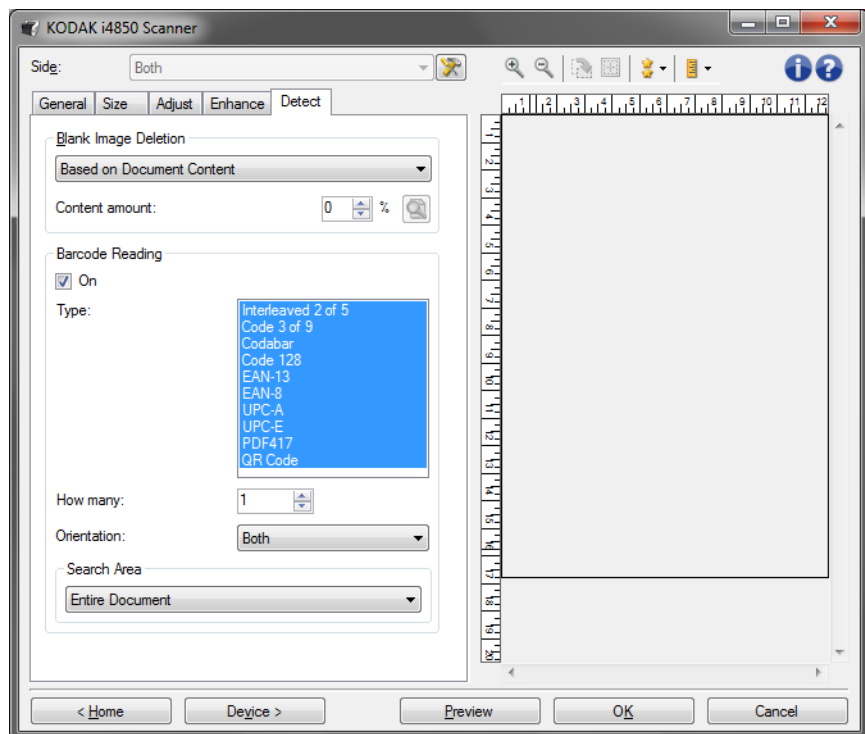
KODAK i4850 Scanner

Side: Both

General Size Adjust Enhance Detect

Blank Image Deletion

Based on Document Content

Content amount: 0 %

Barcode Reading

On

Type:

Interleaved 2 of 5
Code 3 of 9
Codabar
Code 128
EAN-13
EAN-8
UPC-A
UPC-E
PDF417
QR Code

How many: 1

Orientation: Both

Search Area

Entire Document

1 2 3 4 5 6 7 8 9 10 11 12

1 2 3 4 5 6 7 8 9 10 11 12 13 14 15 16 17 18 19 20

< Home Device > Preview OK Cancel